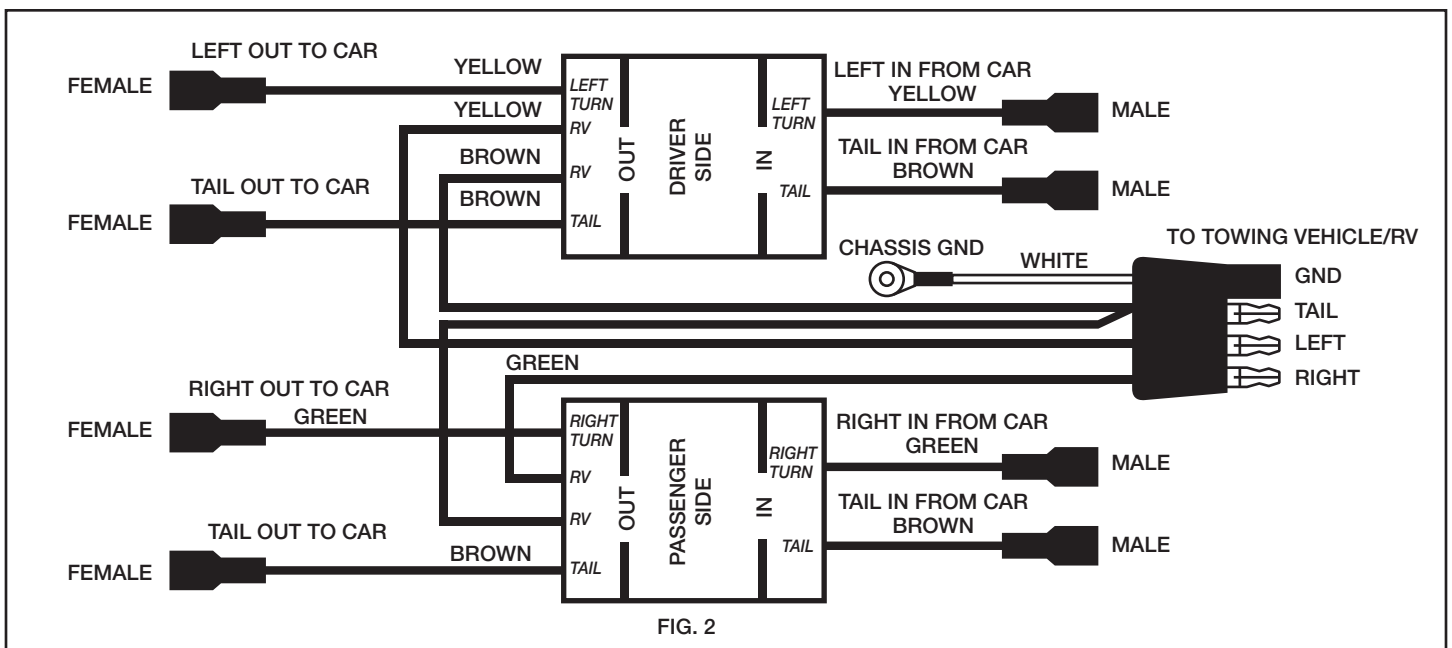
LEFT OUT TO CAR

FEMALE

YELLOW

YELLOW

LEFT TURN

RV

BROWN

RV

OUT

DRIVER SIDE

IN

LEFT TURN

TAIL

LEFT IN FROM CAR
YELLOW

MALE

TAIL IN FROM CAR
BROWN

MALE

TAIL OUT TO CAR

FEMALE

BROWN

TAIL

CHASSIS GND

WHITE

TO TOWING VEHICLE/RV

GND

TAIL

LEFT

RIGHT

GREEN

RIGHT OUT TO CAR
GREEN

FEMALE

RIGHT TURN

RV

RV

OUT

PASSENGER SIDE

IN

RIGHT TURN

TAIL

RIGHT IN FROM CAR
GREEN

MALE

TAIL IN FROM CAR
BROWN

MALE

TAIL OUT TO CAR

FEMALE

BROWN

TAIL

FIG. 2